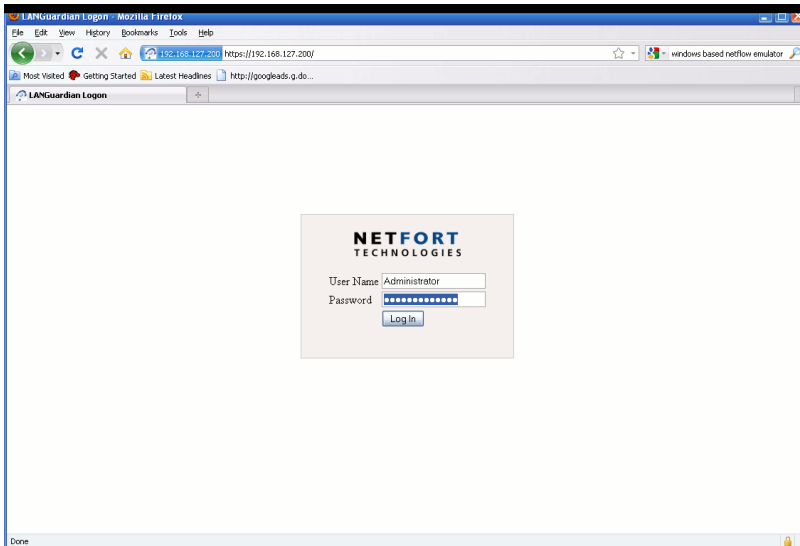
LANGuardian Logon - Mozilla Firefox

File Edit View History Bookmarks Tools Help

192.168.127.200 https://192.168.127.200/

windows based netflow emulator

Most Visited Getting Started Latest Headlines http://googleads.g.do...

LANGuardian Logon

NETFORT
TECHNOLOGIES

User Name Administrator
Password ••••••••••••••
Log In

Done